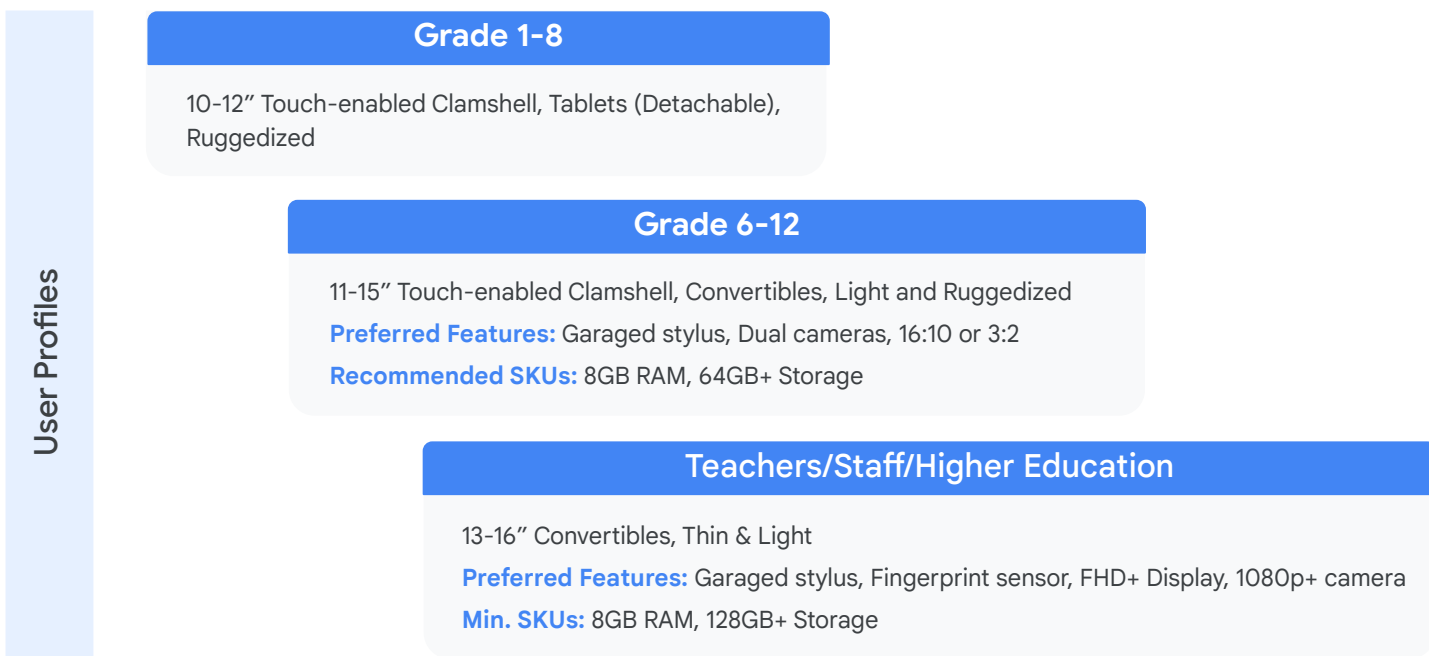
User Profiles

Grade 1-8

10-12” Touch-enabled Clamshell, Tablets (Detachable), Ruggedized

Grade 6-12

11-15” Touch-enabled Clamshell, Convertibles, Light and Ruggedized

Preferred Features: Garaged stylus, Dual cameras, 16:10 or 3:2

Recommended SKUs: 8GB RAM, 64GB+ Storage

Teachers/Staff/Higher Education

13-16” Convertibles, Thin & Light

Preferred Features: Garaged stylus, Fingerprint sensor, FHD+ Display, 1080p+ camera

Min. SKUs: 8GB RAM, 128GB+ Storage